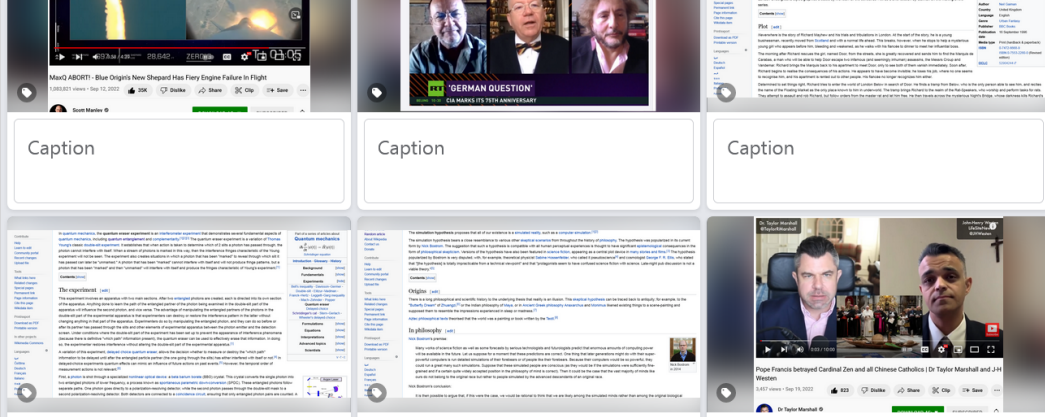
MaxQ ABORT! - Blue Origin's New Shepard Has Fiery Engine Failure In Flight

1,083,621 views • Sep 12, 2022

25K

Dislike

Share

Clip

Save

Scott Manley

'GERMAN QUESTION'

CIA MARKS ITS 75TH ANNIVERSARY

Plot

Caption

Caption

Caption

The experiment

Quantum mechanics

Origins

In philosophy

Dr Taylor Marshall

Pope Francis betrayed Cardinal Zen and all Chinese Catholics | Dr Taylor Marshall and J-H Westen

3,457 views • Sep 19, 2022

823

Dislike

Share

Clip

Save

Dr Taylor Marshall